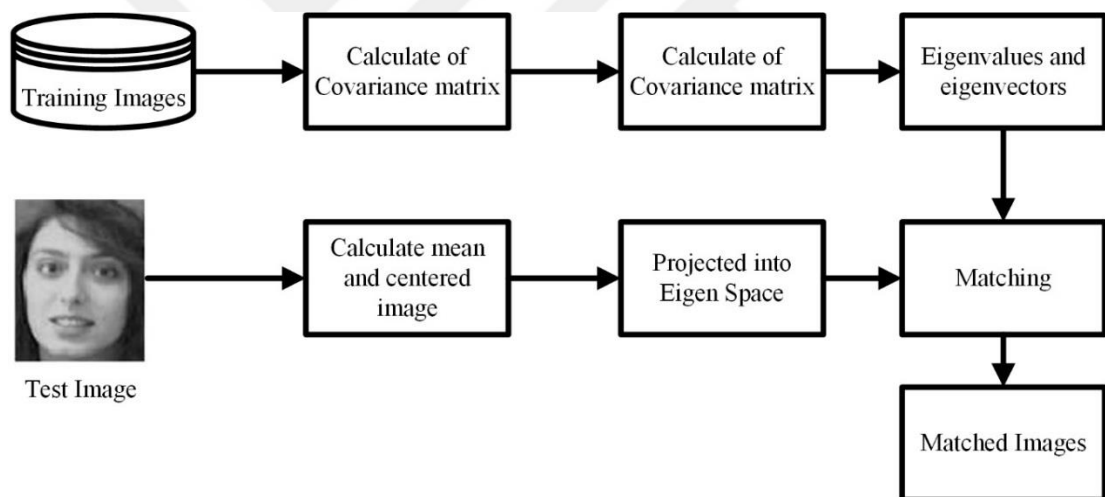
Training Images

Calculate of Covariance matrix

Calculate of Covariance matrix

Eigenvalues and eigenvectors

Test Image

Calculate mean and centered image

Projected into Eigen Space

Matching

Matched Images